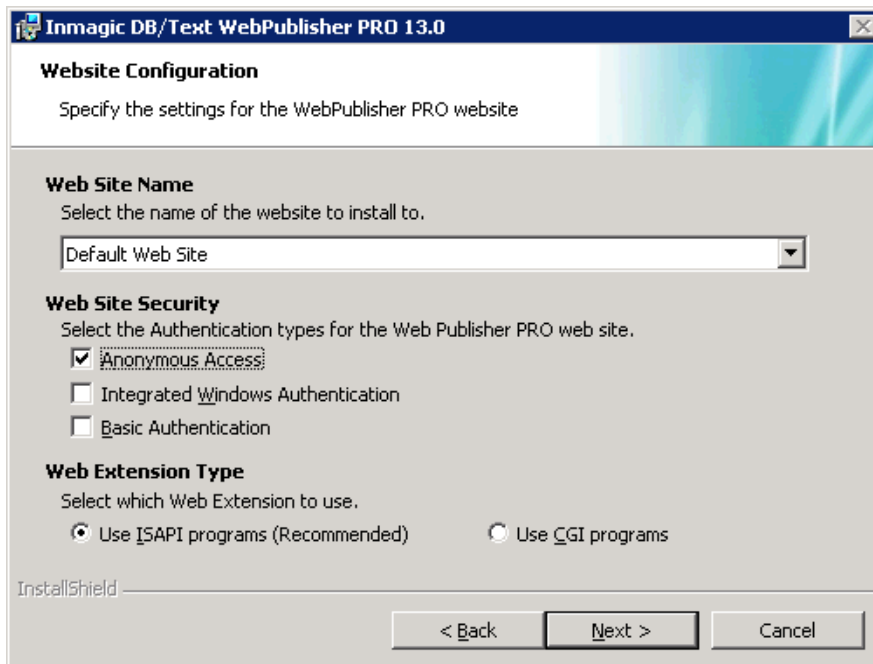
Inmagic DB/Text WebPublisher PRO 13.0

Website Configuration

Specify the settings for the WebPublisher PRO website

Web Site Name

Select the name of the website to install to.

Default Web Site

Web Site Security

Select the Authentication types for the Web Publisher PRO web site.

Anonymous Access

Integrated Windows Authentication

Basic Authentication

Web Extension Type

Select which Web Extension to use.

Use ISAPI programs (Recommended)

Use CGI programs

InstallShield

< Back

Next >

Cancel